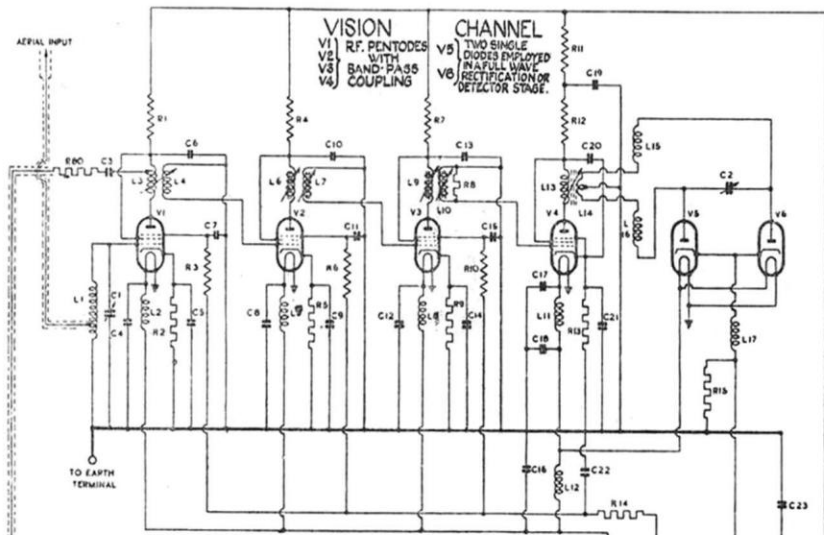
VISION CHANNEL

V1 V2 V3 V4 } R.F. PENTODES WITH BAND-PASS COUPLING

V5 V6 } TWO SINGLE DIODES EMPLOYED IN A FULL WAVE RECTIFICATION OR DETECTOR STAGE.

AERIAL INPUT

R80 C3 R1 C6 L3 L4 V1 C7 R3 L1 C1 C4 L2 R2 C5

R4 C10 L6 L7 V2 C11 R6 C8 R5 C9

R7 C13 L9 R8 L10 V3 C15 R10 C12 R9 C14

R11 C19 R12 C20 L13 L14 L15 L16 V4 C17 L11 R13 C21 C18

C2 V5 V6 L17 R15

TO EARTH TERMINAL

C16 L12 C22 R14 C23